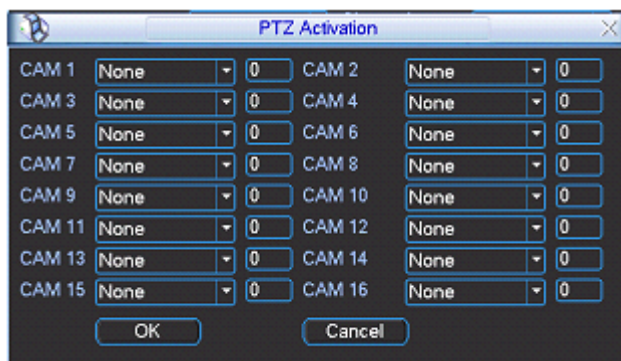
PTZ Activation

| CAM 1 | None | 0 | CAM 2 | None | 0 |
|---|---|---|---|---|---|
| CAM 3 | None | 0 | CAM 4 | None | 0 |
| CAM 5 | None | 0 | CAM 6 | None | 0 |
| CAM 7 | None | 0 | CAM 8 | None | 0 |
| CAM 9 | None | 0 | CAM 10 | None | 0 |
| CAM 11 | None | 0 | CAM 12 | None | 0 |
| CAM 13 | None | 0 | CAM 14 | None | 0 |
| CAM 15 | None | 0 | CAM 16 | None | 0 |

OK Cancel